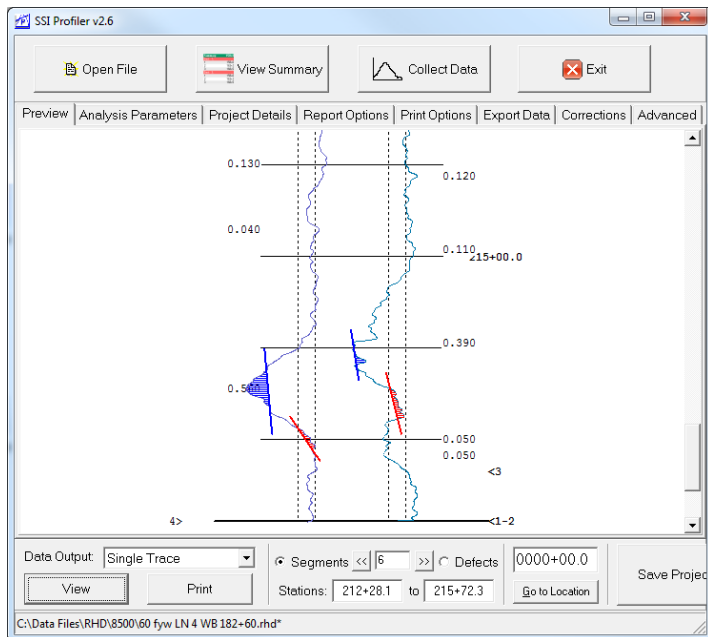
SSI Profiler v2.6

Open File
View Summary
Collect Data
Exit

Preview | Analysis Parameters | Project Details | Report Options | Print Options | Export Data | Corrections | Advanced

0.130
0.120
0.040
0.110
<15+00.0
0.390
0.500
0.050
0.050
<3
4>
<1-2

Data Output: Single Trace
View
Print
Segments << 6 >> Defects
0000+00.0
Stations: 212+28.1 to 215+72.3
Go to Location
Save Projec

C:\Data Files\RHD\8500\60 fyw LN 4 WB 182+60.rhd*